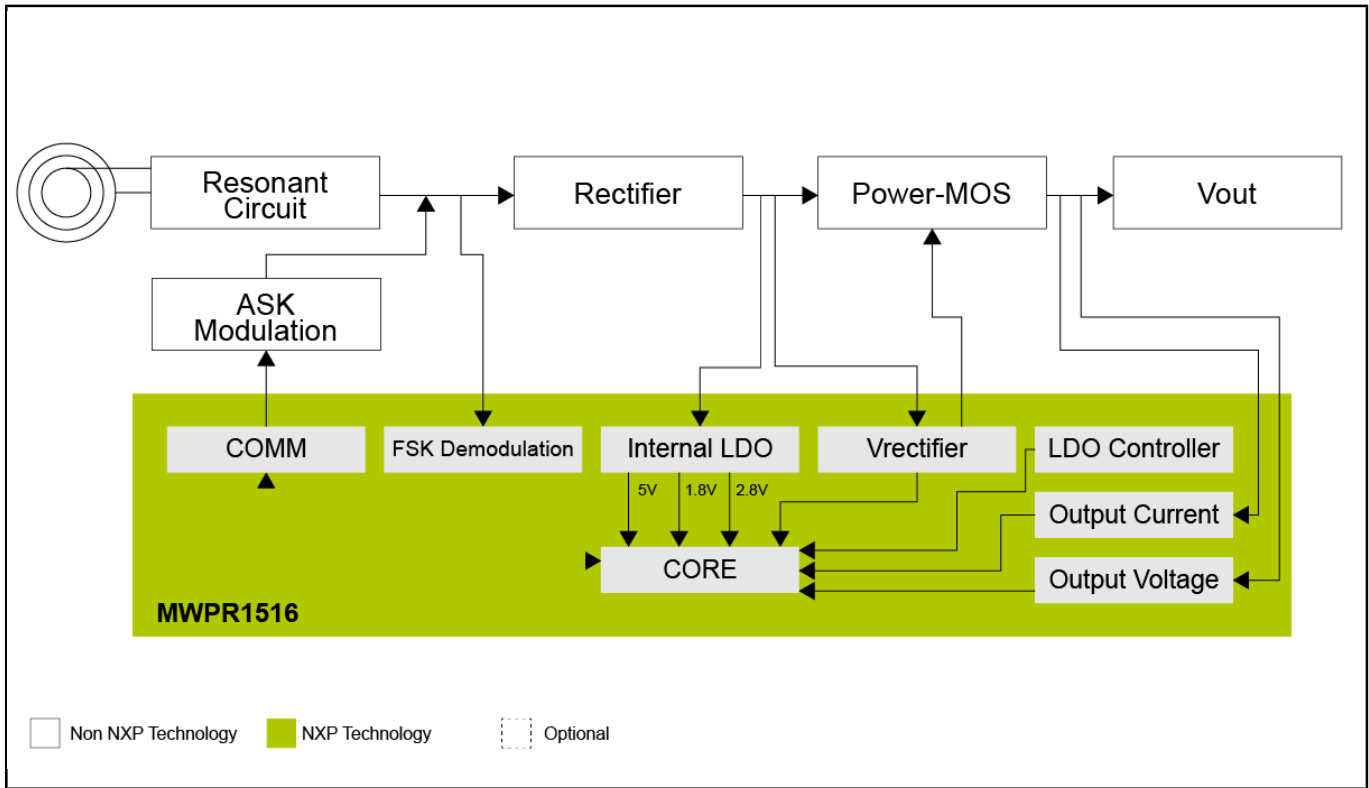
Resonant Circuit

Rectifier

Power-MOS

Vout

ASK Modulation

COMM

FSK Demodulation

Internal LDO

Vrectifier

LDO Controller

5V

1.8V

2.8V

Output Current

CORE

Output Voltage

MWPR1516

Non NXP Technology

NXP Technology

Optional